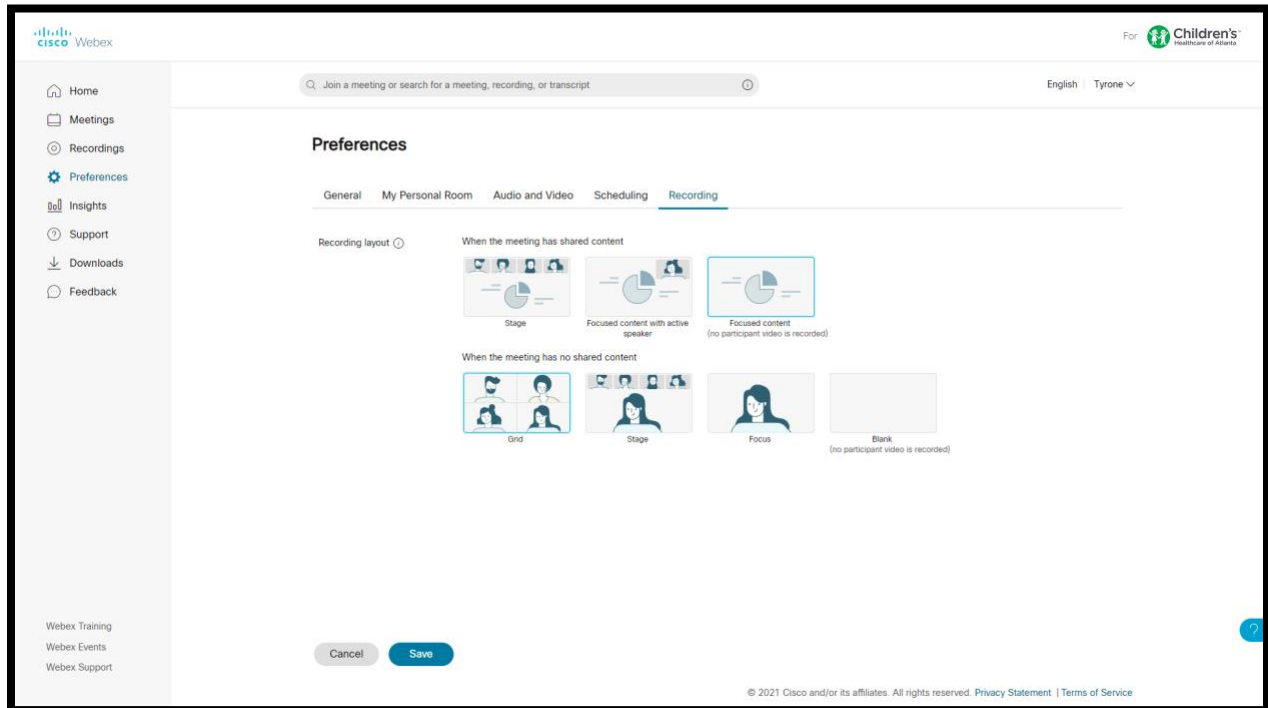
cisco Webex

For Children's Healthcare of Atlanta

Home
Meetings
Recordings
Preferences
Insights
Support
Downloads
Feedback

Join a meeting or search for a meeting, recording, or transcript

English | Tyrone

Preferences

General My Personal Room Audio and Video Scheduling Recording

Recording layout

When the meeting has shared content

Stage

Focused content with active speaker

Focused content
(no participant video is recorded)

When the meeting has no shared content

Grid

Stage

Focus

Blank
(no participant video is recorded)

Webex Training
Webex Events
Webex Support

Cancel Save

© 2021 Cisco and/or its affiliates. All rights reserved. Privacy Statement | Terms of Service